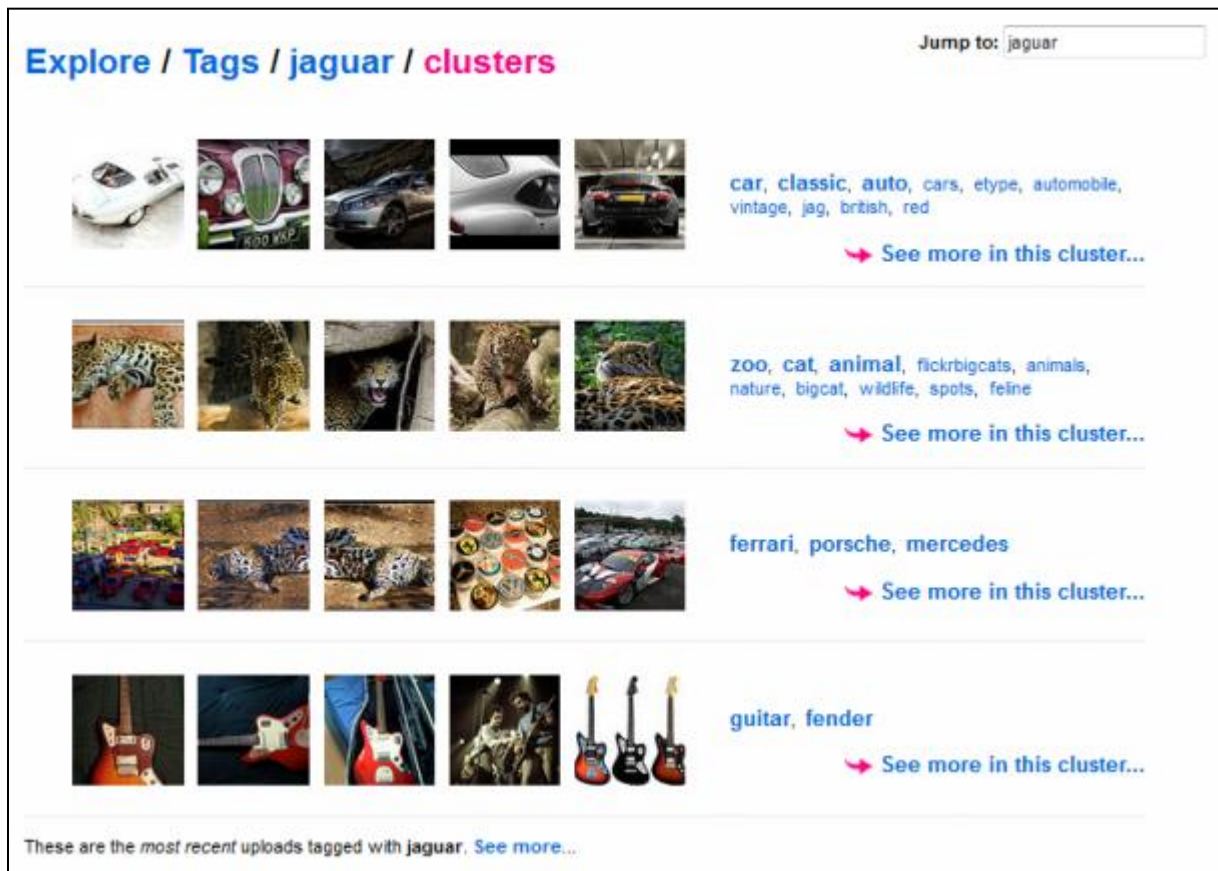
Explore / Tags / jaguar / clusters

Jump to: jaguar

KOO 99P

car, classic, auto, cars, etype, automobile, vintage, jag, british, red

See more in this cluster...

zoo, cat, animal, flickrbigcats, animals, nature, bigcat, wildlife, spots, feline

See more in this cluster...

ferrari, porsche, mercedes

See more in this cluster...

guitar, fender

See more in this cluster...

These are the *most recent* uploads tagged with **jaguar**. See more...